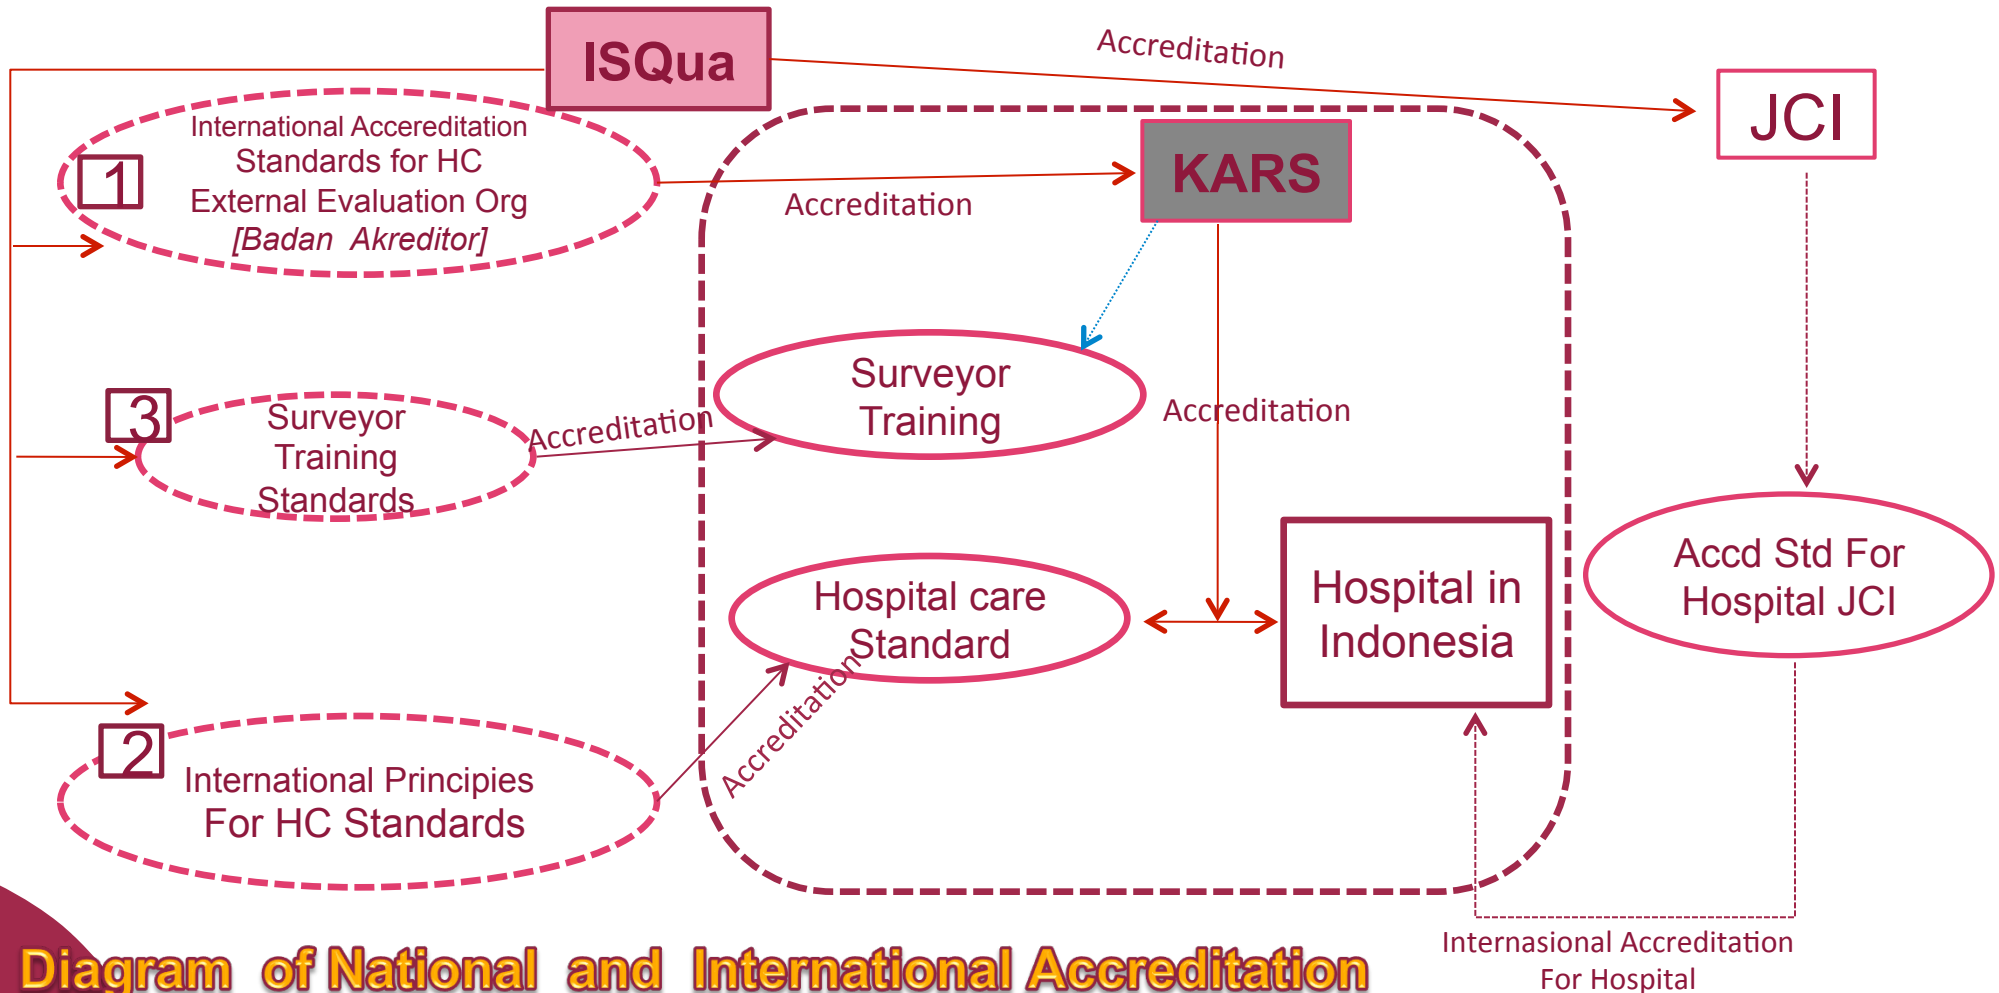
ISQua

Accreditation

JCI

1

International Accereditation Standards for HC External Evaluation Org [Badan Akreditor]

Accreditation

KARS

Surveyor Training

Accreditation

3

Surveyor Training Standards

Accreditation

Hospital care Standard

Hospital in Indonesia

Accd Std For Hospital JCI

Accreditation

2

International Principies For HC Standards

Internasional Accreditation For Hospital

Diagram of National and International Accreditation